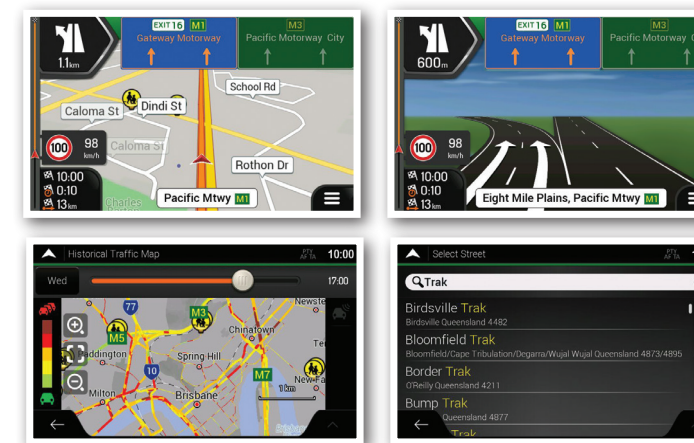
1.1 km
EXIT 16 M1
Gateway Motorway
M3
Pacific Motorway City
School Rd
Caloma St
Dindi St
100
98 km/h
Caloma St
Rothon Dr
10:00
0:10
13 km
Charles
Pacific Mtwy M1

600 m
EXIT 16 M1
Gateway Motorway
M3
Pacific Motorway City
100
98 km/h
10:00
0:10
13 km
Eight Mile Plains, Pacific Mtwy M1

Historical Traffic Map
PTY AF TA
10:00
Wed
17:00
77
M3
M5
Newste
Chinatown
Paddington
Spring Hill
Te
10
M7
New Fa
Milton
Brisbane
1 km

Select Street
PTY AF TA
Trak
Birdsville Trak
Birdsville Queensland 4482
Bloomfield Trak
Bloomfield/Cape Tribulation/Degarra/Wujal Wujal Queensland 4873/4895
Border Trak
O'Reilly Queensland 4211
Bump Trak
Queensland 4877
Trak